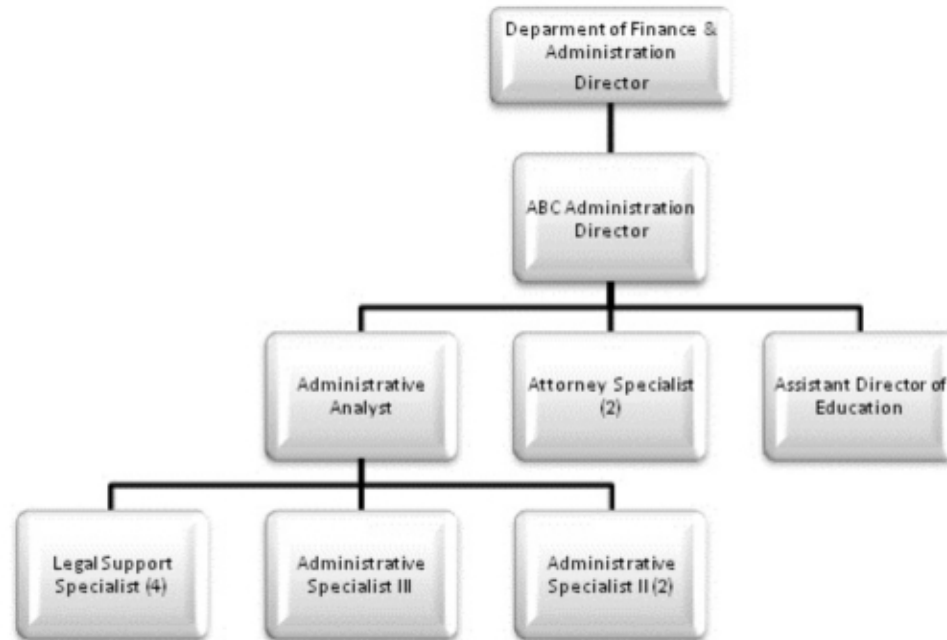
Deparment of Finance & Administration Director

ABC Administration Director

Administrative Analyst

Attorney Specialist (2)

Assistant Director of Education

Legal Support Specialist (4)

Administrative Specialist III

Administrative Specialist II (2)